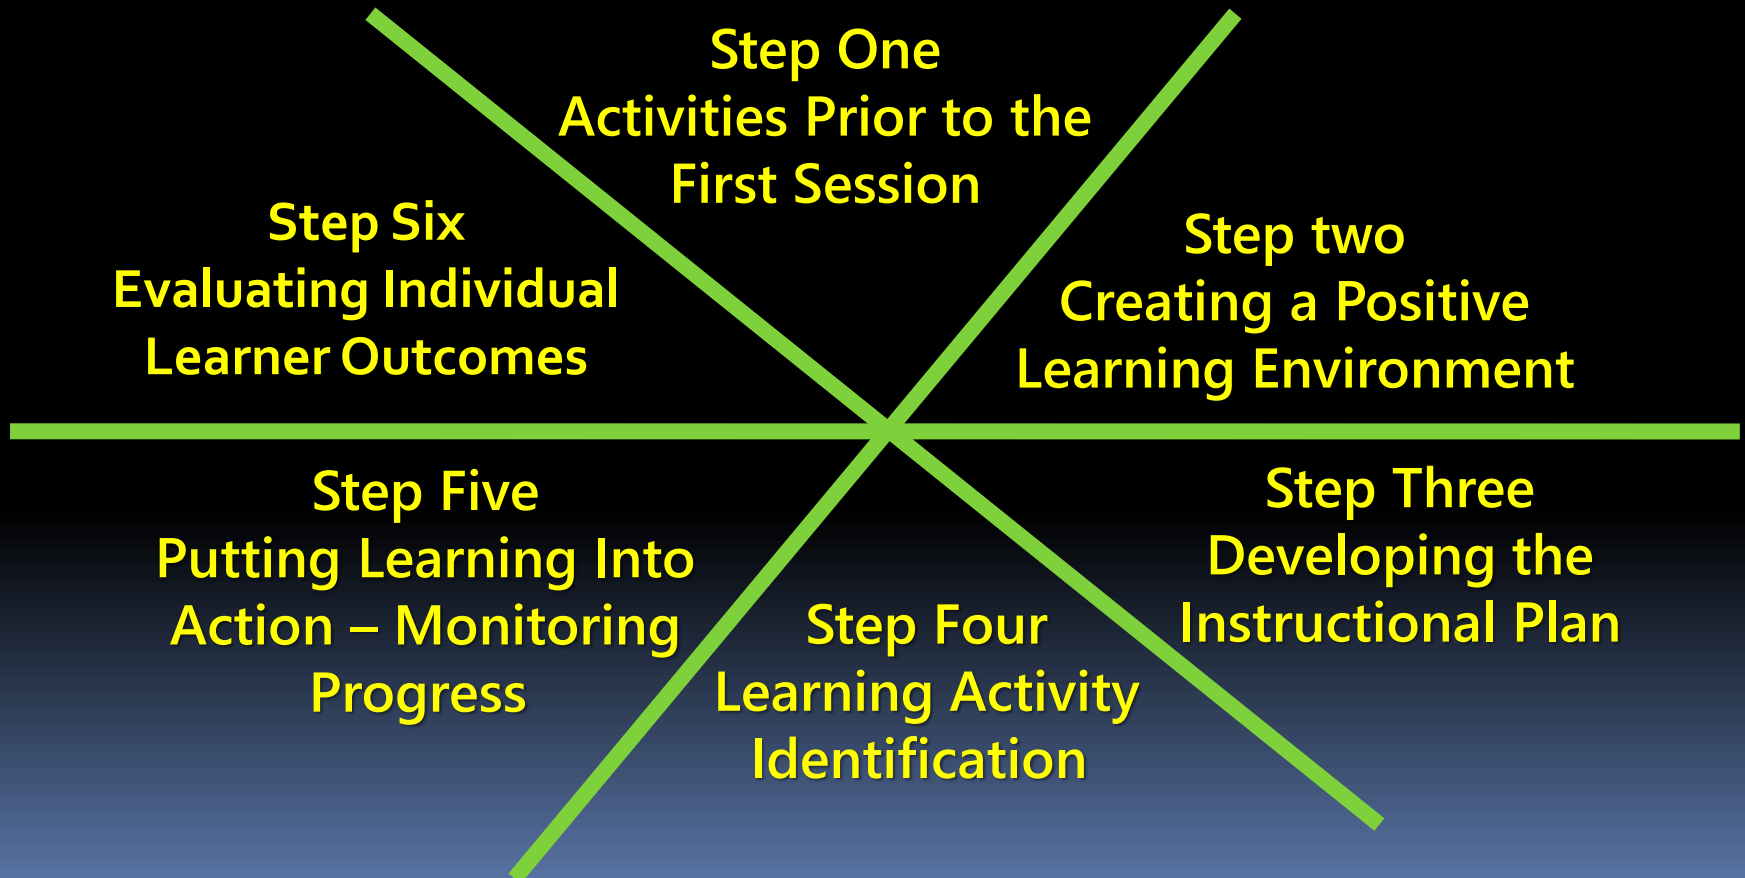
Step One
Activities Prior to the First Session

Step Six
Evaluating Individual Learner Outcomes

Step two
Creating a Positive Learning Environment

Step Five
Putting Learning Into Action – Monitoring Progress

Step Three
Developing the Instructional Plan

Step Four
Learning Activity Identification